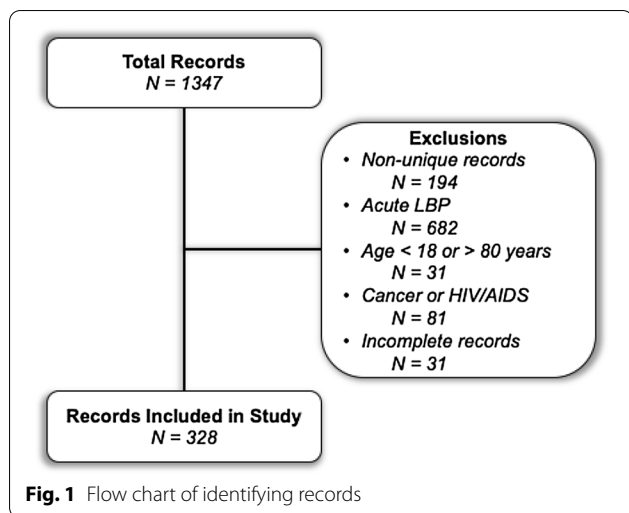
Total Records
*N = 1347*

Exclusions
• *Non-unique records*
*N = 194*
• *Acute LBP*
*N = 682*
• *Age < 18 or > 80 years*
*N = 31*
• *Cancer or HIV/AIDS*
*N = 81*
• *Incomplete records*
*N = 31*

Records Included in Study
*N = 328*

**Fig. 1** Flow chart of identifying records